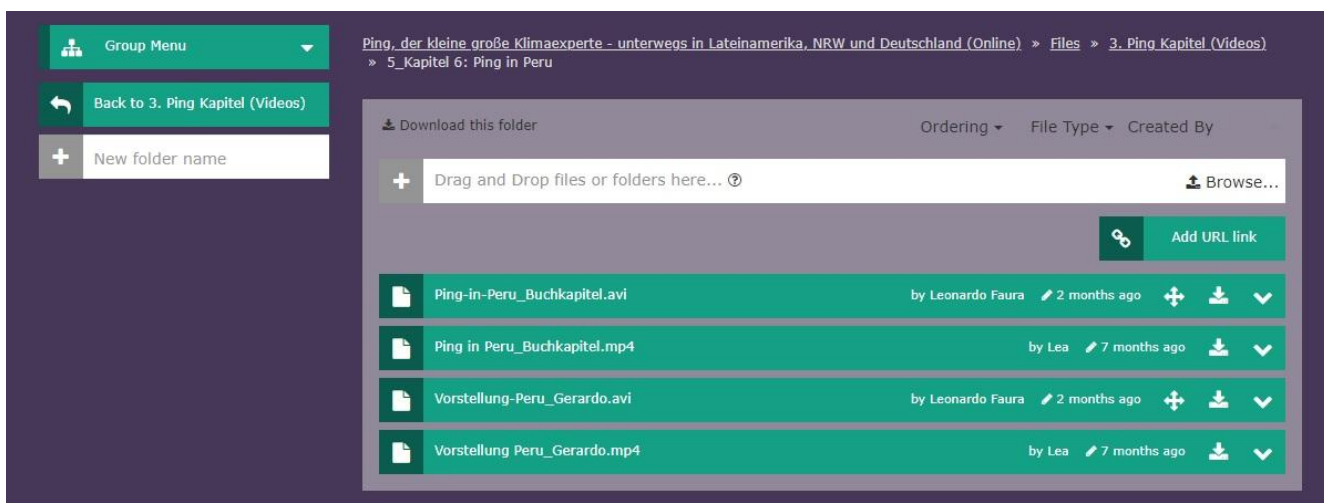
Group Menu

Back to 3. Ping Kapitel (Videos)

New folder name

Ping, der kleine große Klimaexperte - unterwegs in Lateinamerika, NRW und Deutschland (Online) » Files » 3. Ping Kapitel (Videos) » 5_Kapitel 6: Ping in Peru

Download this folder

Ordering

File Type

Created By

Drag and Drop files or folders here...

Browse...

Add URL link

Ping-in-Peru_Buchkapitel.avi by Leonardo Faura 2 months ago

Ping in Peru_Buchkapitel.mp4 by Lea 7 months ago

Vorstellung-Peru_Gerardo.avi by Leonardo Faura 2 months ago

Vorstellung Peru_Gerardo.mp4 by Lea 7 months ago